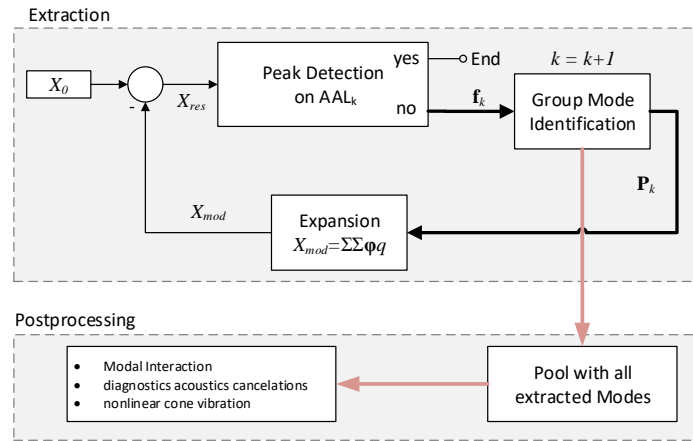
Extraction

$X_0$

-

$X_{res}$

Peak Detection on AAL$_k$

yes

End

no

$\mathbf{f}_k$

$k = k+1$

Group Mode Identification

$\mathbf{P}_k$

$X_{mod}$

Expansion

$X_{mod}=\Sigma\Sigma\boldsymbol{\varphi}q$

Postprocessing

- Modal Interaction
- diagnostics acoustics cancelations
- nonlinear cone vibration

Pool with all extracted Modes